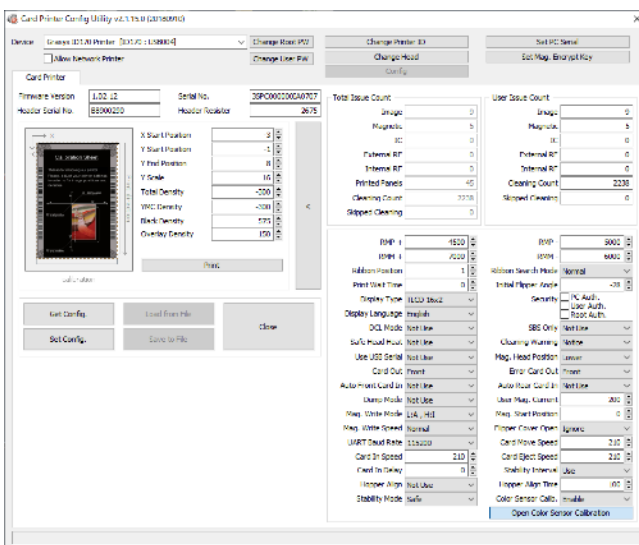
Card Printer Config Utility v2.15.0 ([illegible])

Device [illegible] ID170 Printer [ID170 : USB004] Change Root PW Change User PW
Allow Network Printer

Change Printer ID
Change Head
Config

Set PC Serial
Set Mag. Encrypt Key

Card Printer

Firmware Version 1.02 12
Serial No. 35PC000200CA0707
Header Serial No. B5000250
Header Resistor 2675

X Start Position 3
Y Start Position -1
Y End Position 8
Y Scale 16
Total Density -200
YMC Density -200
Black Density 573
Overlay Density 150

<

Print

Get Config.
Load from File
Set Config.
Save to File
Close

Total Issue Count
Image 0
Magnetic 0
IC 0
External RF 0
Internal RF 0
Printed Panels 45
Cleaning Count 2238
Skipped Cleaning 0

User Issue Count
Image 0
Magnetic 5
IC 0
External RF 0
Internal RF 0
Cleaning Count 2238
Skipped Cleaning 0

RMP 1 1500
RMH 1 7000
Ribbon Position 1
Print Wait Time 0
Display Type TLCD 16x2
Display Language English
DCL Mode Not Use
Safe Head Heat Not Use
Use USB Serial Not Use
Card Out Front
Auto Front Card In Not Use
Demo Mode Not Use
Mag. Write Mode LHA, HII
Mag. Write Speed Normal
UART Baud Rate 115200
Card In Speed 210
Card In Delay 0
Flipper Align Not Use
Stability Mode Safe

RMP 5000
RMH 6000
Ribbon Search Mode Normal
Initial Flipper Angle -28
Security PC Auth. User Auth. Root Auth.
SBS Only Not Use
Cleaning Warning Notice
Mag. Head Position Lower
Error Card Out Front
Auto Rear Card In Not Use
User Mag. Current 200
Mag. Start Position 0
Flipper Cover Open Ignore
Card Move Speed 210
Card Eject Speed 210
Stability Interval Use
Flipper Align Time 100
Color Sensor Calib. Enable
Open Color Sensor Calibration